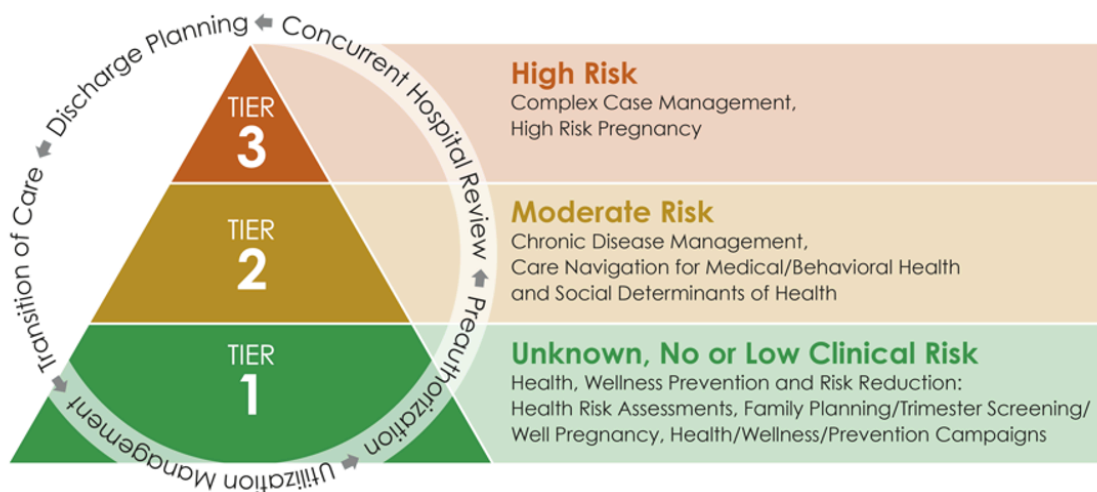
Discharge Planning
Concurrent Hospital Review
Preauthorization
Utilization Management
Transition of Care

TIER 3

TIER 2

TIER 1

High Risk
Complex Case Management, High Risk Pregnancy

Moderate Risk
Chronic Disease Management, Care Navigation for Medical/Behavioral Health and Social Determinants of Health

Unknown, No or Low Clinical Risk
Health, Wellness Prevention and Risk Reduction: Health Risk Assessments, Family Planning/Trimester Screening/ Well Pregnancy, Health/Wellness/Prevention Campaigns